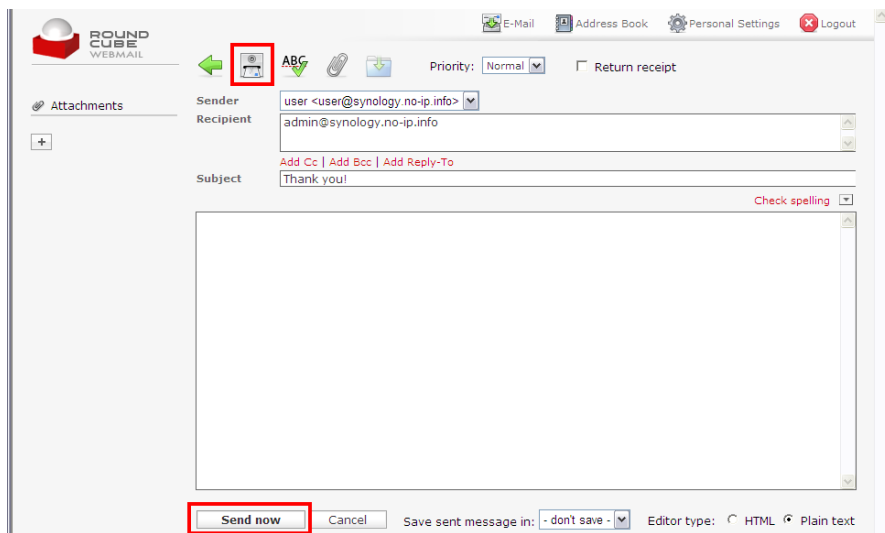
ROUND CUBE WEBMAIL

E-Mail Address Book Personal Settings Logout

ABC

Priority: Normal

Return receipt

Attachments

+

Sender user <user@synology.no-ip.info>

Recipient admin@synology.no-ip.info

Add Cc | Add Bcc | Add Reply-To

Subject Thank you!

Check spelling

Send now Cancel Save sent message in: - don't save - Editor type: HTML Plain text